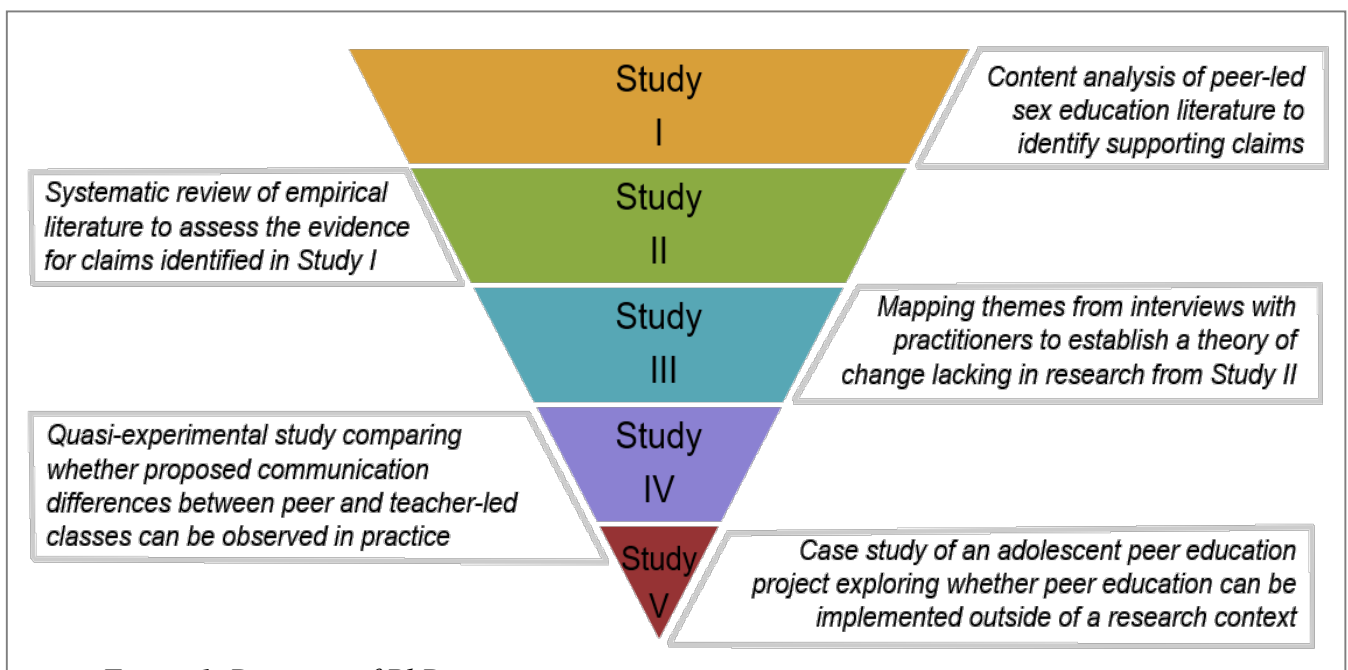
Study I

Content analysis of peer-led sex education literature to identify supporting claims

Systematic review of empirical literature to assess the evidence for claims identified in Study I

Study II

Study III

Mapping themes from interviews with practitioners to establish a theory of change lacking in research from Study II

Quasi-experimental study comparing whether proposed communication differences between peer and teacher-led classes can be observed in practice

Study IV

Study V

Case study of an adolescent peer education project exploring whether peer education can be implemented outside of a research context

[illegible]